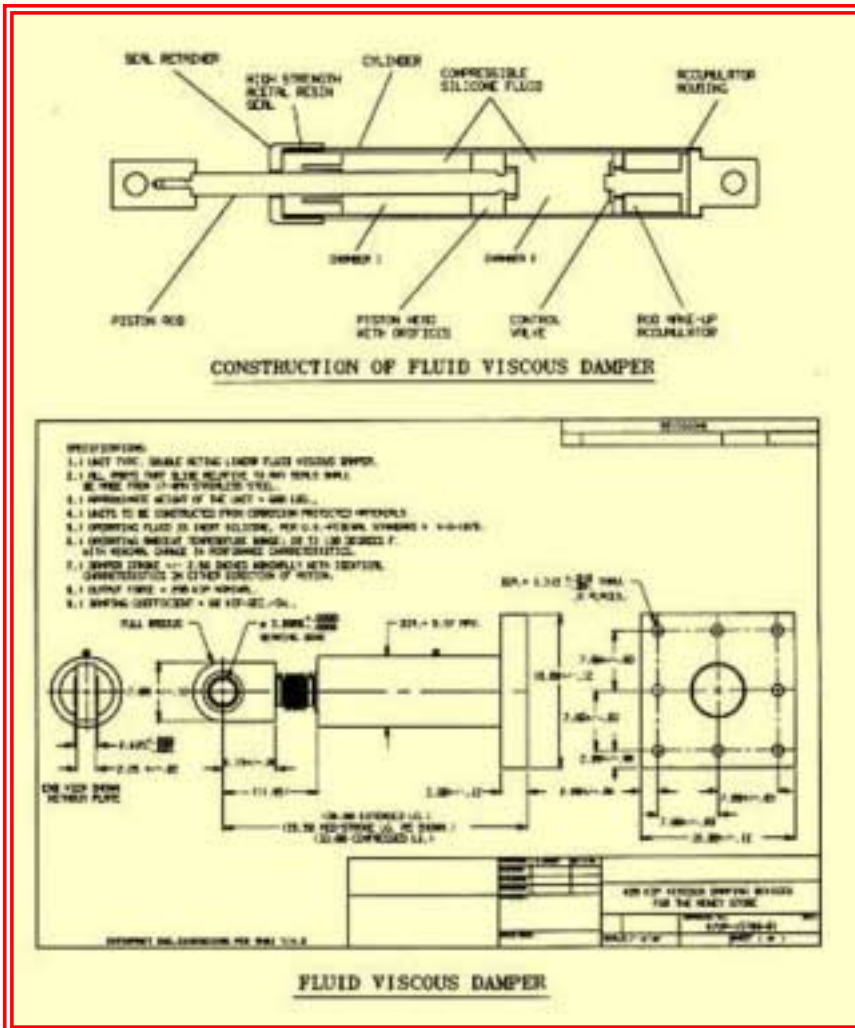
SEAL RETAINER

HIGH STRENGTH ACETAL RESIN SEAL

CYLINDER

COMPRESSIBLE SILICONE FLUID

ACCUMULATOR HOUSING

CHAMBER 1

CHAMBER 2

PISTON ROD

PISTON HEAD WITH ORIFICES

CONTROL VALVE

ROD MAKE-UP ACCUMULATOR

CONSTRUCTION OF FLUID VISCOUS DAMPER

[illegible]

SPECIFICATIONS:
1.) UNIT TYPE: DOUBLE ACTING LINEAR FLUID VISCOUS DAMPER.
2.) ALL PARTS THAT SLIDE RELATIVE TO ANY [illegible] SHALL BE MADE FROM 17-4PH STAINLESS STEEL.
3.) APPROXIMATE WEIGHT OF THE UNIT = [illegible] LBS.
4.) UNITS TO BE CONSTRUCTED FROM CORROSION PROTECTED MATERIALS.
5.) OPERATING FLUID IS INERT SILICONE, PER U.S. FEDERAL STANDARD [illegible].
6.) OPERATING AMBIENT TEMPERATURE RANGE: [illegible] DEGREES F. WITH MINIMAL CHANGE IN PERFORMANCE CHARACTERISTICS.
7.) DAMPER STROKE +/- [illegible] INCHES NOMINALLY WITH IDENTICAL CHARACTERISTICS IN EITHER DIRECTION OF MOTION.
8.) OUTPUT FORCE = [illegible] KIP NOMINAL.
9.) DAMPING COEFFICIENT = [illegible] KIP-SEC/IN.

FULL BRIDGE

SPHERICAL BEARING

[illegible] PLACES

END VIEW SHOWN WITHOUT PLATE

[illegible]

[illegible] EXTENDED L.L.
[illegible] MID-STROKE L.L.
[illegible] COMPRESSED L.L.

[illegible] KIP VISCOUS DAMPING DEVICES FOR THE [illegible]

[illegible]

FLUID VISCOUS DAMPER